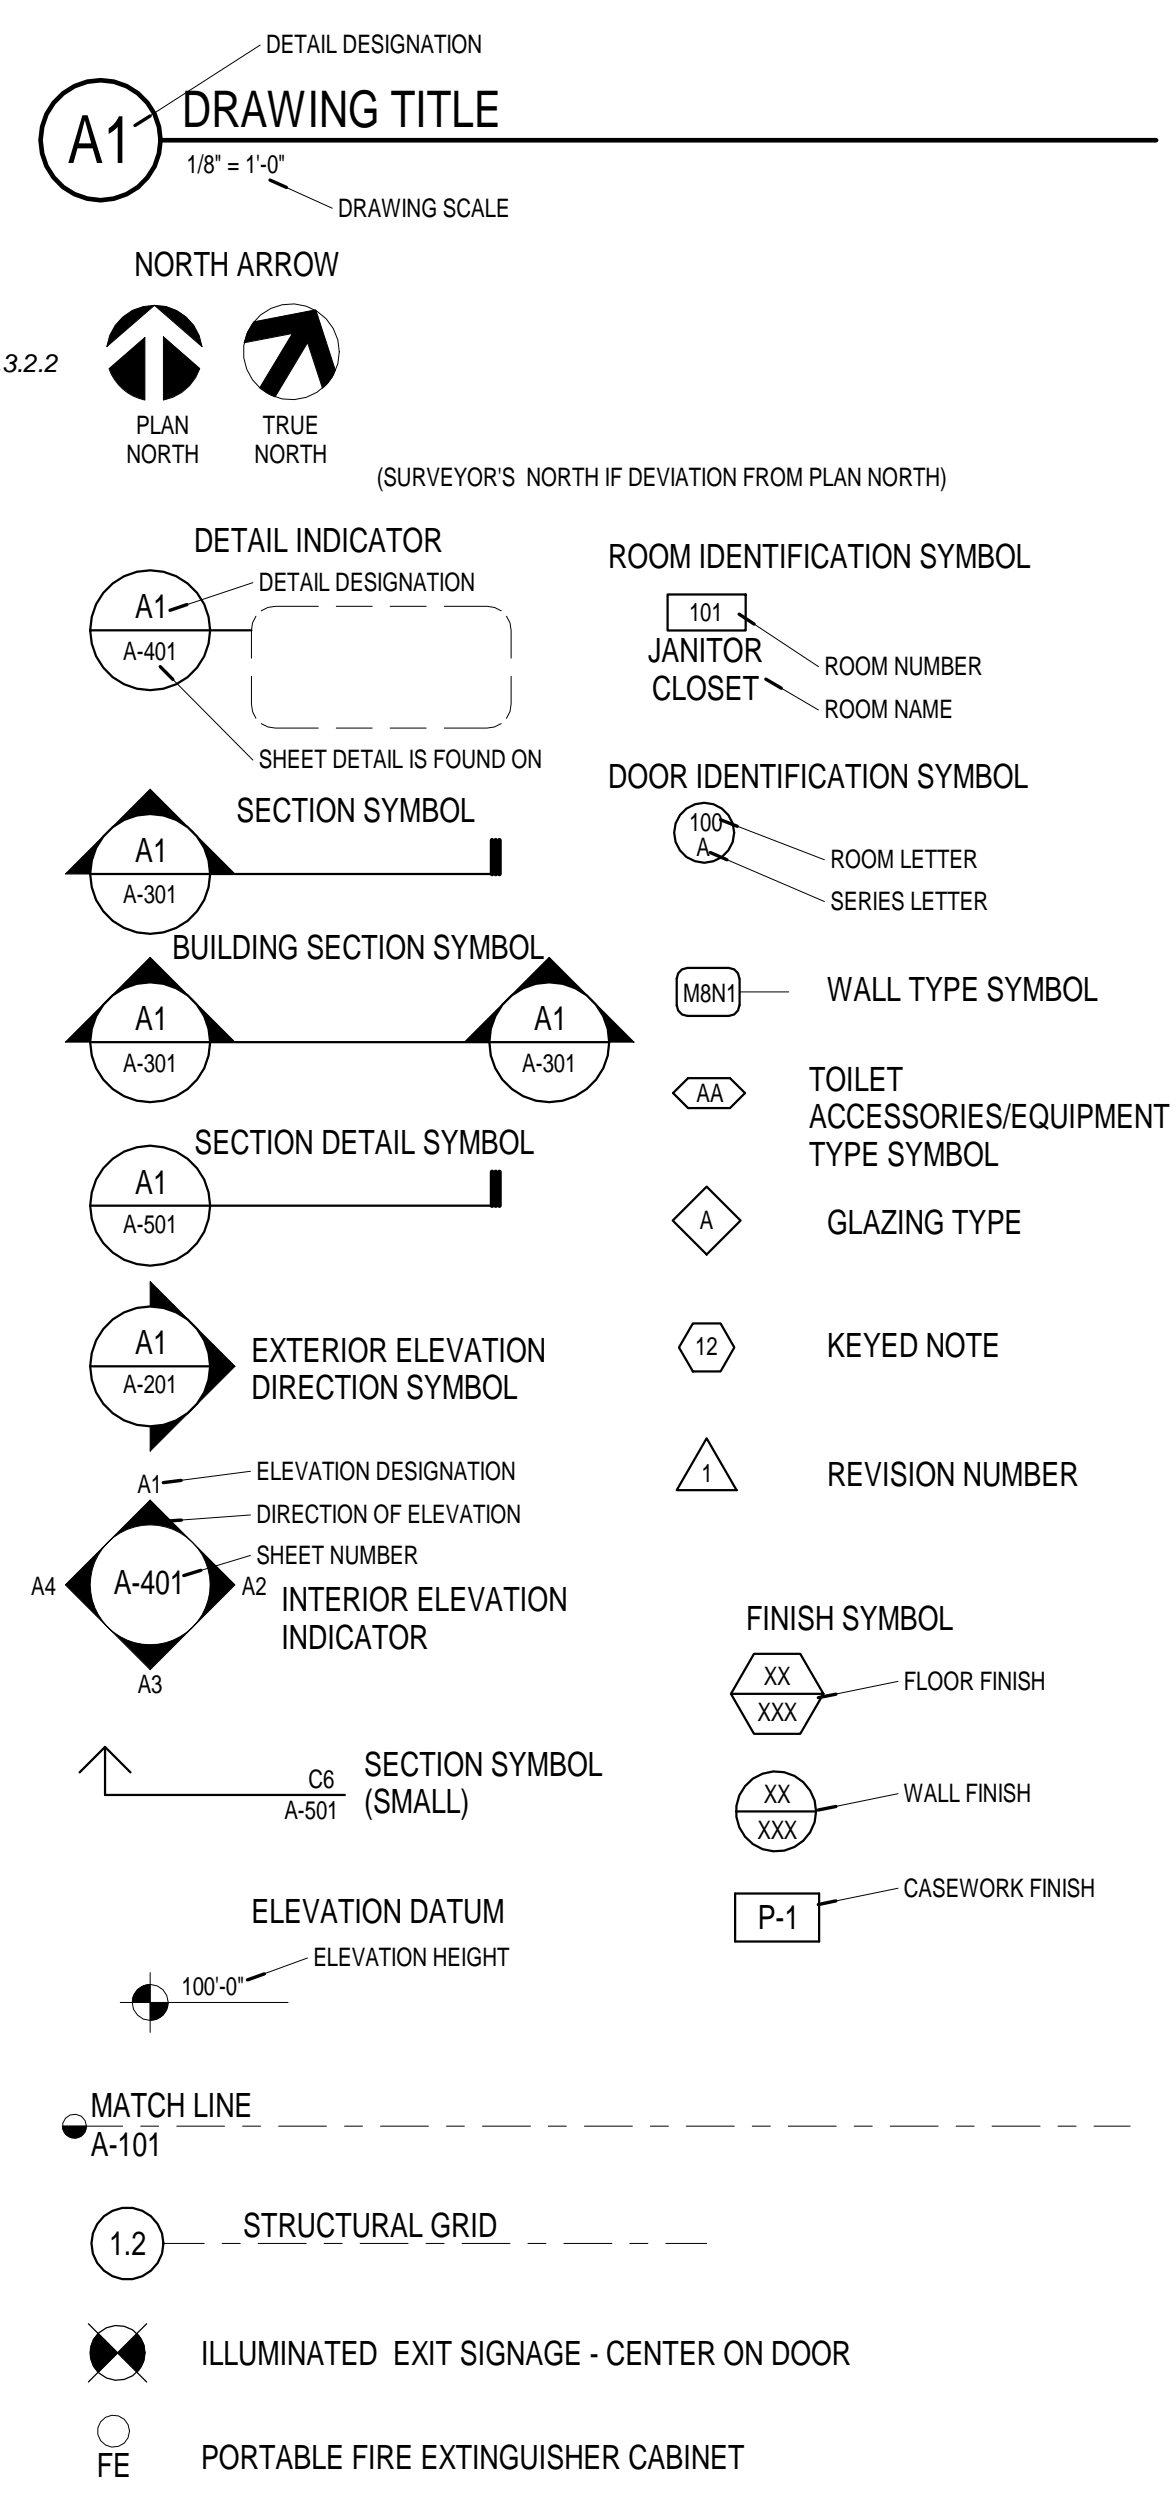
DETAIL DESIGNATION

A1 DRAWING TITLE

1/8" = 1'-0"

DRAWING SCALE

NORTH ARROW

3.2.2

PLAN NORTH

TRUE NORTH

(SURVEYOR'S NORTH IF DEVIATION FROM PLAN NORTH)

DETAIL INDICATOR

A1

DETAIL DESIGNATION

A-401

SHEET DETAIL IS FOUND ON

ROOM IDENTIFICATION SYMBOL

101

JANITOR CLOSET

ROOM NUMBER

ROOM NAME

DOOR IDENTIFICATION SYMBOL

100
A

ROOM LETTER

SERIES LETTER

SECTION SYMBOL

A1
A-301

BUILDING SECTION SYMBOL

A1
A-301

A1
A-301

M8N1

WALL TYPE SYMBOL

AA

TOILET ACCESSORIES/EQUIPMENT TYPE SYMBOL

SECTION DETAIL SYMBOL

A1
A-501

A

GLAZING TYPE

A1
A-201

EXTERIOR ELEVATION DIRECTION SYMBOL

12

KEYED NOTE

1

REVISION NUMBER

A1

ELEVATION DESIGNATION

DIRECTION OF ELEVATION

SHEET NUMBER

A4 A-401 A2

INTERIOR ELEVATION INDICATOR

A3

FINISH SYMBOL

XX
XXX

FLOOR FINISH

C6
A-501

SECTION SYMBOL (SMALL)

XX
XXX

WALL FINISH

CASEWORK FINISH

P-1

ELEVATION DATUM

ELEVATION HEIGHT

100'-0"

MATCH LINE
A-101

1.2

STRUCTURAL GRID

ILLUMINATED EXIT SIGNAGE - CENTER ON DOOR

FE

PORTABLE FIRE EXTINGUISHER CABINET